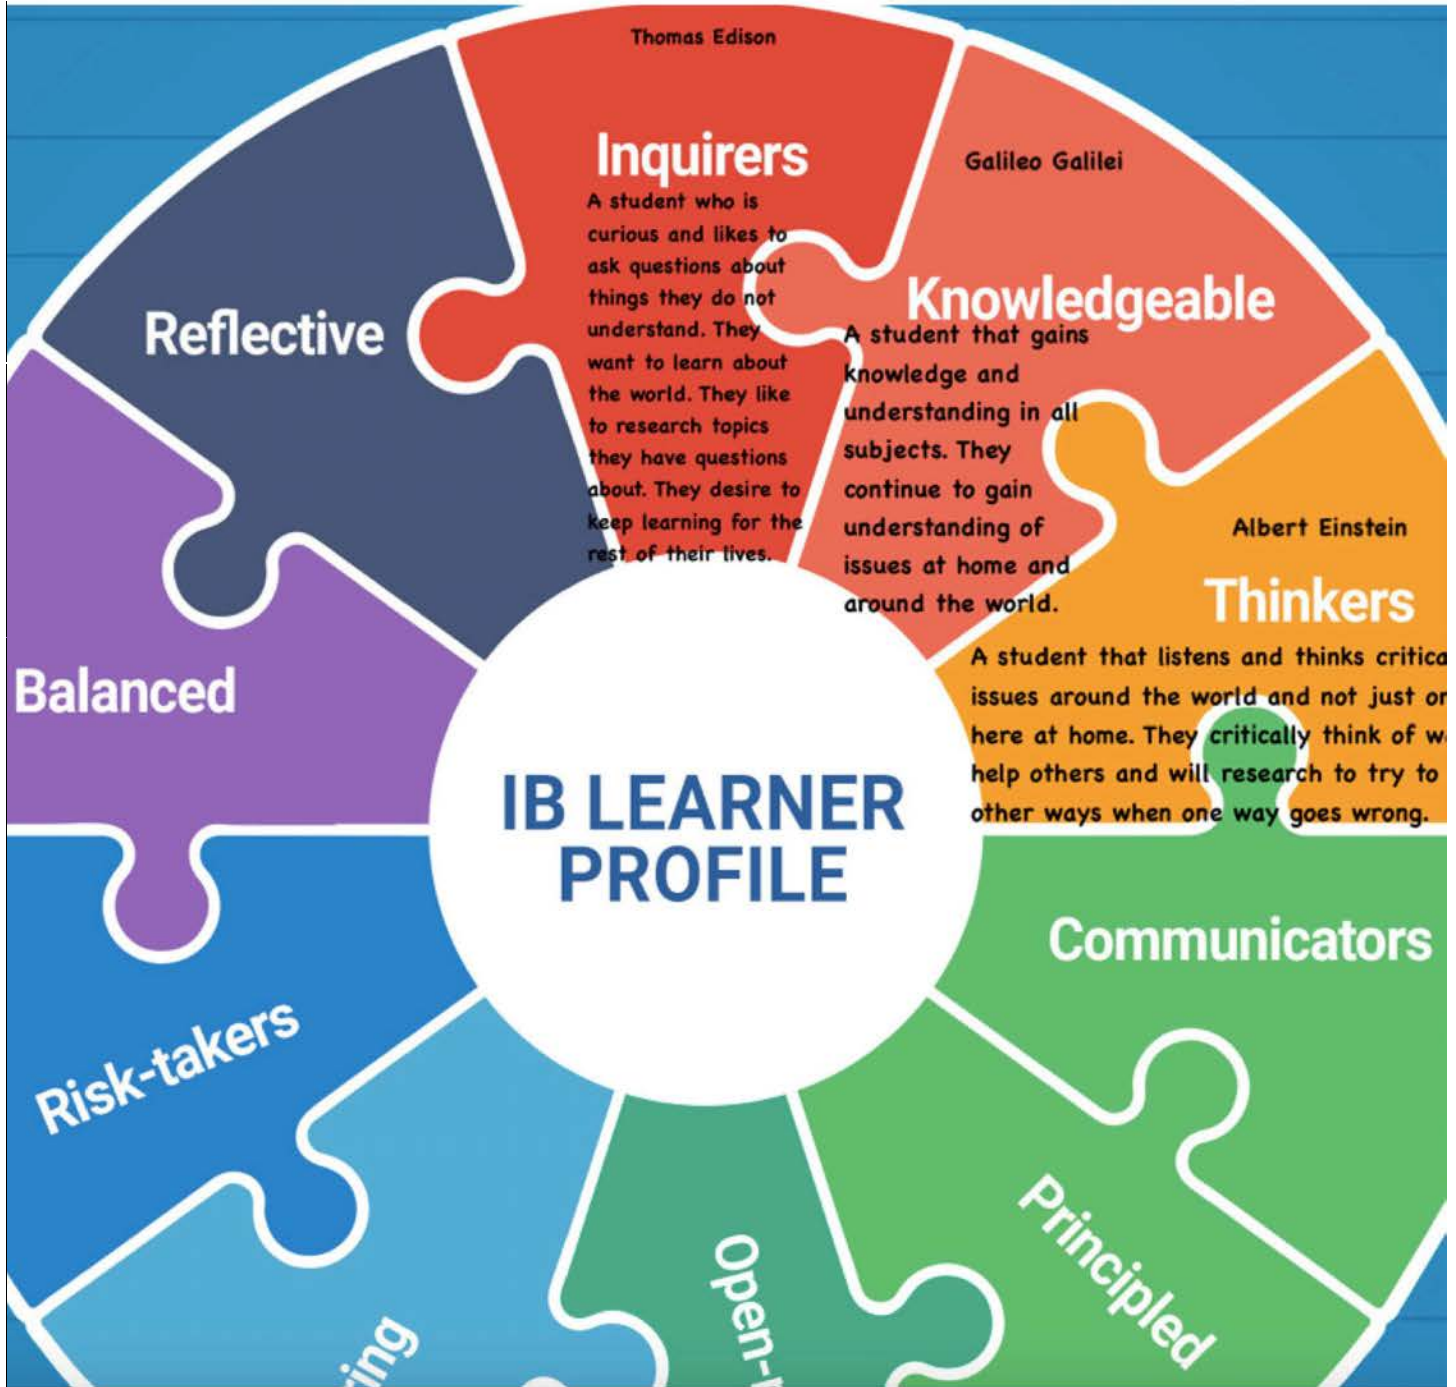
Thomas Edison

Inquirers

A student who is curious and likes to ask questions about things they do not understand. They want to learn about the world. They like to research topics they have questions about. They desire to keep learning for the rest of their lives.

Galileo Galilei

Knowledgeable

A student that gains knowledge and understanding in all subjects. They continue to gain understanding of issues at home and around the world.

Albert Einstein

Thinkers

A student that listens and thinks critica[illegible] issues around the world and not just o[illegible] here at home. They critically think of w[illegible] help others and will research to try to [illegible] other ways when one way goes wrong.

Reflective

Balanced

IB LEARNER PROFILE

Communicators

Risk-takers

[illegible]ing

Open-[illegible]

Principled